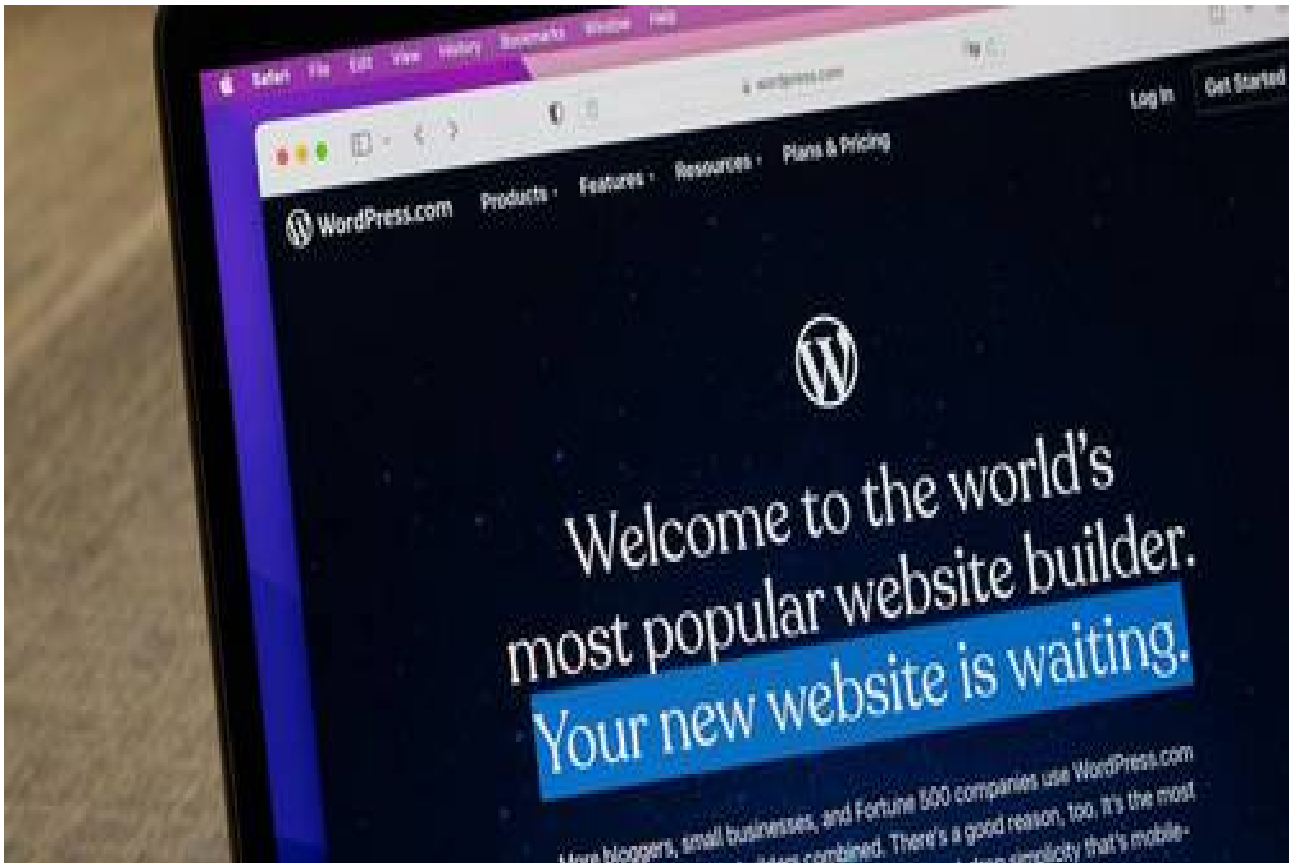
Safari File Edit View History Bookmarks Window Help

wordpress.com

Log in Get Started

WordPress.com Products Features Resources Plans & Pricing

Welcome to the world's most popular website builder. Your new website is waiting.

More bloggers, small businesses, and Fortune 500 companies use WordPress.com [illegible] builders combined. There's a good reason, too, it's the most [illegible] simplicity that's mobile-